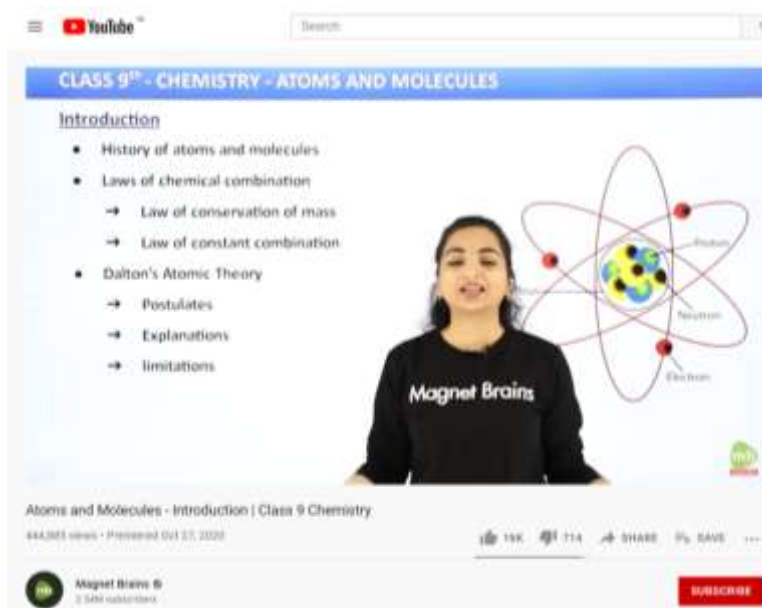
YouTube

Search

CLASS 9th - CHEMISTRY - ATOMS AND MOLECULES

Introduction

• History of atoms and molecules
• Laws of chemical combination
→ Law of conservation of mass
→ Law of constant combination
• Dalton's Atomic Theory
→ Postulates
→ Explanations
→ limitations

Proton
Neutron
Electron

Magnet Brains

Atoms and Molecules - Introduction | Class 9 Chemistry

444,985 views • Premiered Oct 27, 2020

16K 714 SHARE SAVE ...

Magnet Brains
2.54M subscribers

SUBSCRIBE